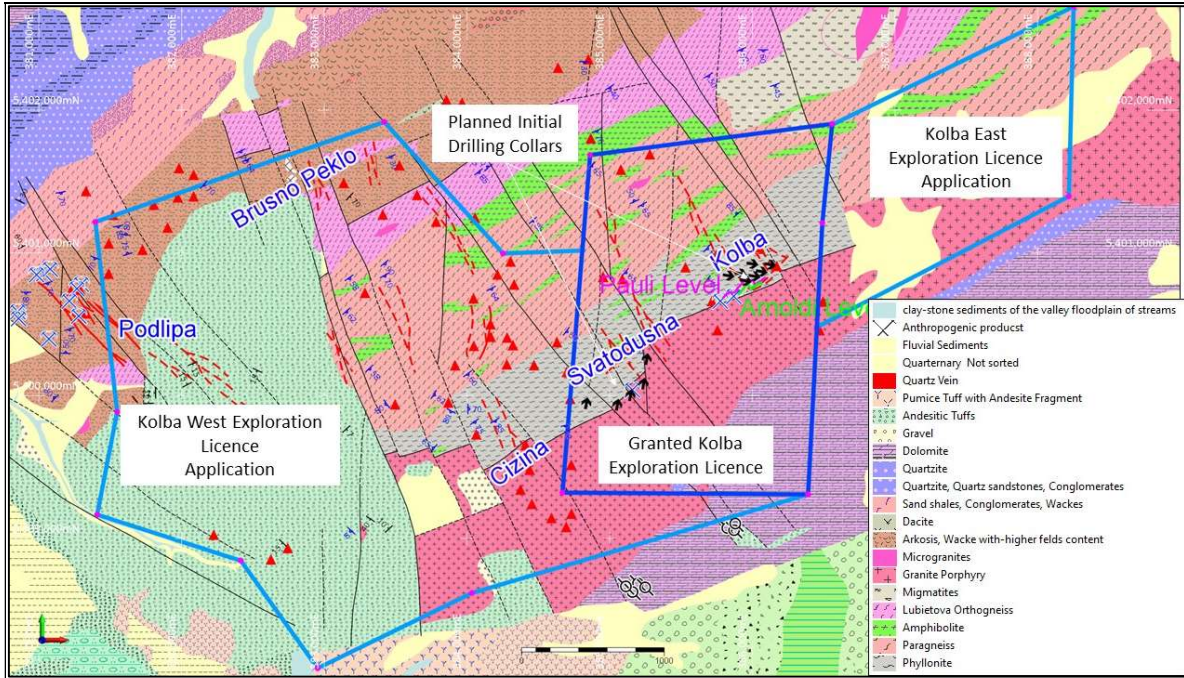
Planned Initial Drilling Collars

Kolba East Exploration Licence Application

Brusno Peklo

Kolba

Pauli Level

Arnold Lev

Podlipa

Svatodusna

Kolba West Exploration Licence Application

Granted Kolba Exploration Licence

Cizina

5,402,000mN

5,401,000mN

5,400,000mN

0

1000

clay-stone sediments of the valley floodplain of streams
Anthropogenic producst
Fluvial Sediments
Quaternary Not sorted
Quartz Vein
Pumice Tuff with Andesite Fragment
Andesitic Tuffs
Gravel
Dolomite
Quartzite
Quartzite, Quartz sandstones, Conglomerates
Sand shales, Conglomerates, Wackes
Dacite
Arkosis, Wacke with-higher felds content
Microgranites
Granite Porphyry
Migmatites
Lubietova Orthogneiss
Amphibolite
Paragneiss
Phyllonite